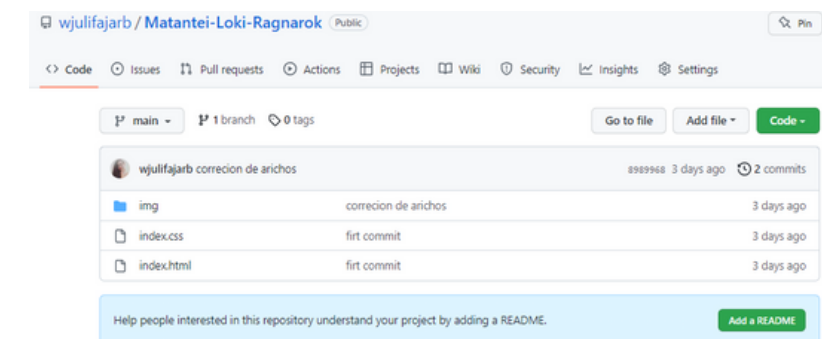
wjulifajarb / Matantei-Loki-Ragnarok Public

Pin

Code Issues Pull requests Actions Projects Wiki Security Insights Settings

main 1 branch 0 tags

Go to file Add file Code

wjulifajarb correcion de arichos 8989968 3 days ago 2 commits

| | | |
|---|---|---|
| img | correcion de arichos | 3 days ago |
| index.css | firt commit | 3 days ago |
| index.html | firt commit | 3 days ago |

Help people interested in this repository understand your project by adding a README.

Add a README